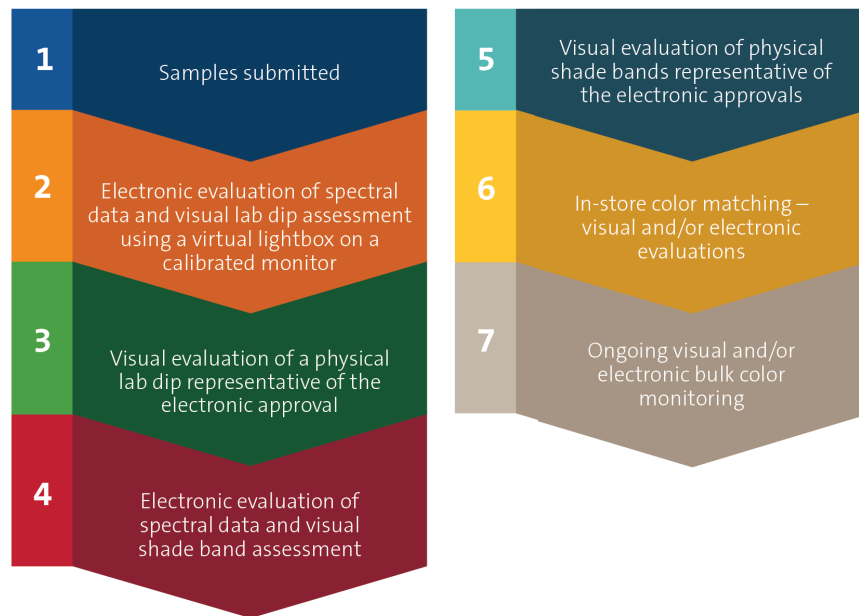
1
Samples submitted

2
Electronic evaluation of spectral data and visual lab dip assessment using a virtual lightbox on a calibrated monitor

3
Visual evaluation of a physical lab dip representative of the electronic approval

4
Electronic evaluation of spectral data and visual shade band assessment

5
Visual evaluation of physical shade bands representative of the electronic approvals

6
In-store color matching – visual and/or electronic evaluations

7
Ongoing visual and/or electronic bulk color monitoring